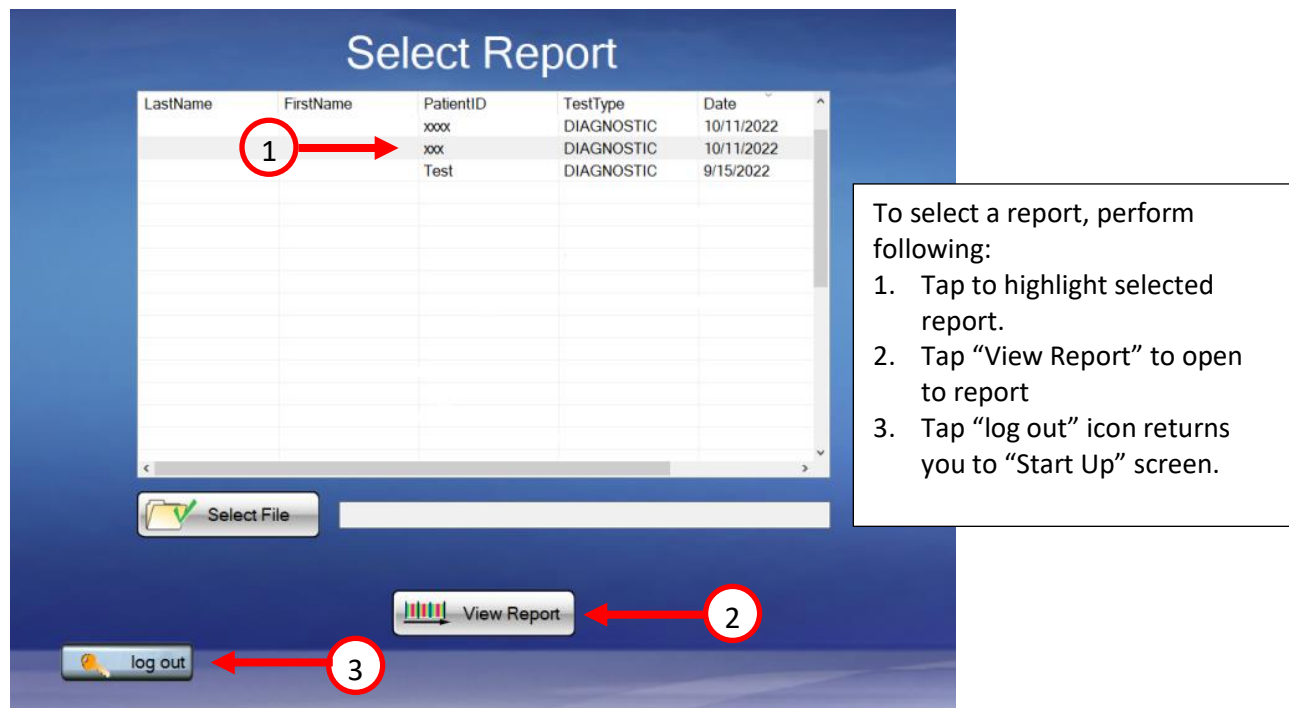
Select Report

| LastName | FirstName | PatientID | TestType | Date |
|---|---|---|---|---|
| | | xxxx | DIAGNOSTIC | 10/11/2022 |
| | | xxx | DIAGNOSTIC | 10/11/2022 |
| | | Test | DIAGNOSTIC | 9/15/2022 |

1

Select File

View Report

2

log out

3

To select a report, perform following:
1. Tap to highlight selected report.
2. Tap “View Report” to open to report
3. Tap “log out” icon returns you to “Start Up” screen.